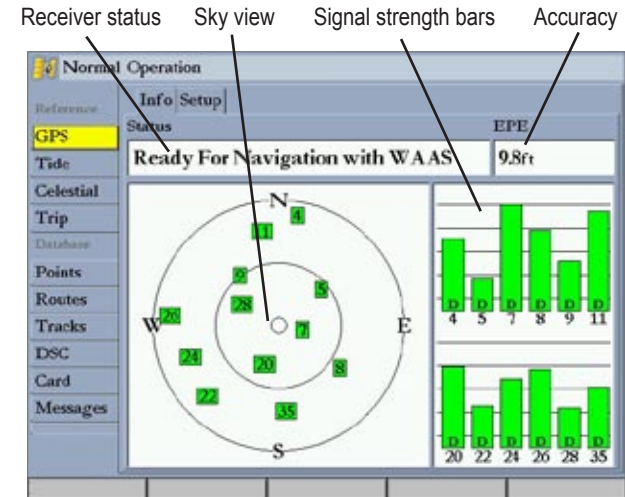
Receiver status Sky view Signal strength bars Accuracy

Normal Operation

Reference
GPS
Tide
Celestial
Trip
Database
Points
Routes
Tracks
DSC
Card
Messages

Info Setup

Status
Ready For Navigation with WAAS

EPE
9.8ft

N
E
S
W

4
11
9
5
28
7
26
24
20
8
22
35

D D D D D D
4 5 7 8 9 11

D D D D D D
20 22 24 26 28 35